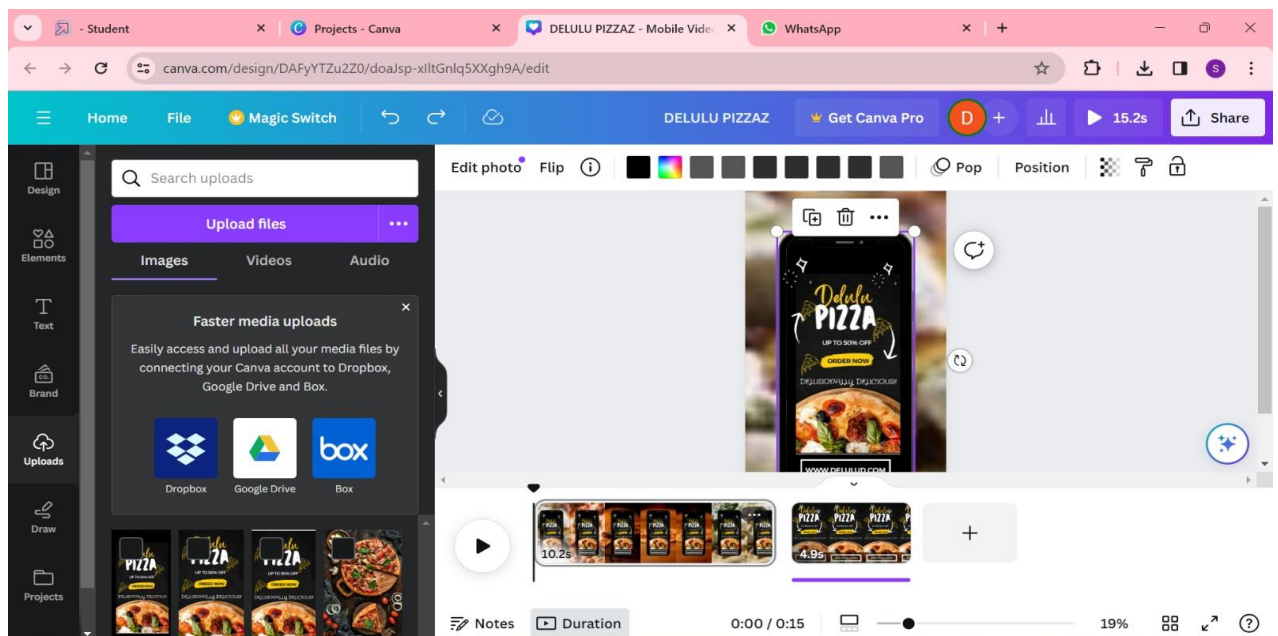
- Student
Projects - Canva
DELULU PIZZAZ - Mobile Vide
WhatsApp

canva.com/design/DAFyYTZu2Z0/doaJsp-xlltGnlq5XXgh9A/edit

Home File Magic Switch DELULU PIZZAZ Get Canva Pro D 15.2s Share

Design
Elements
Text
Brand
Uploads
Draw
Projects

Search uploads
Upload files
Images Videos Audio

Faster media uploads
Easily access and upload all your media files by connecting your Canva account to Dropbox, Google Drive and Box.
Dropbox Google Drive Box

Edit photo Flip Pop Position

Delulu PIZZA
UP TO 50% OFF
ORDER NOW
DELISIOUSLY DELICIOUS
WWW.DELULUD.COM

10.2s
4.9s

Notes Duration 0:00 / 0:15 19%